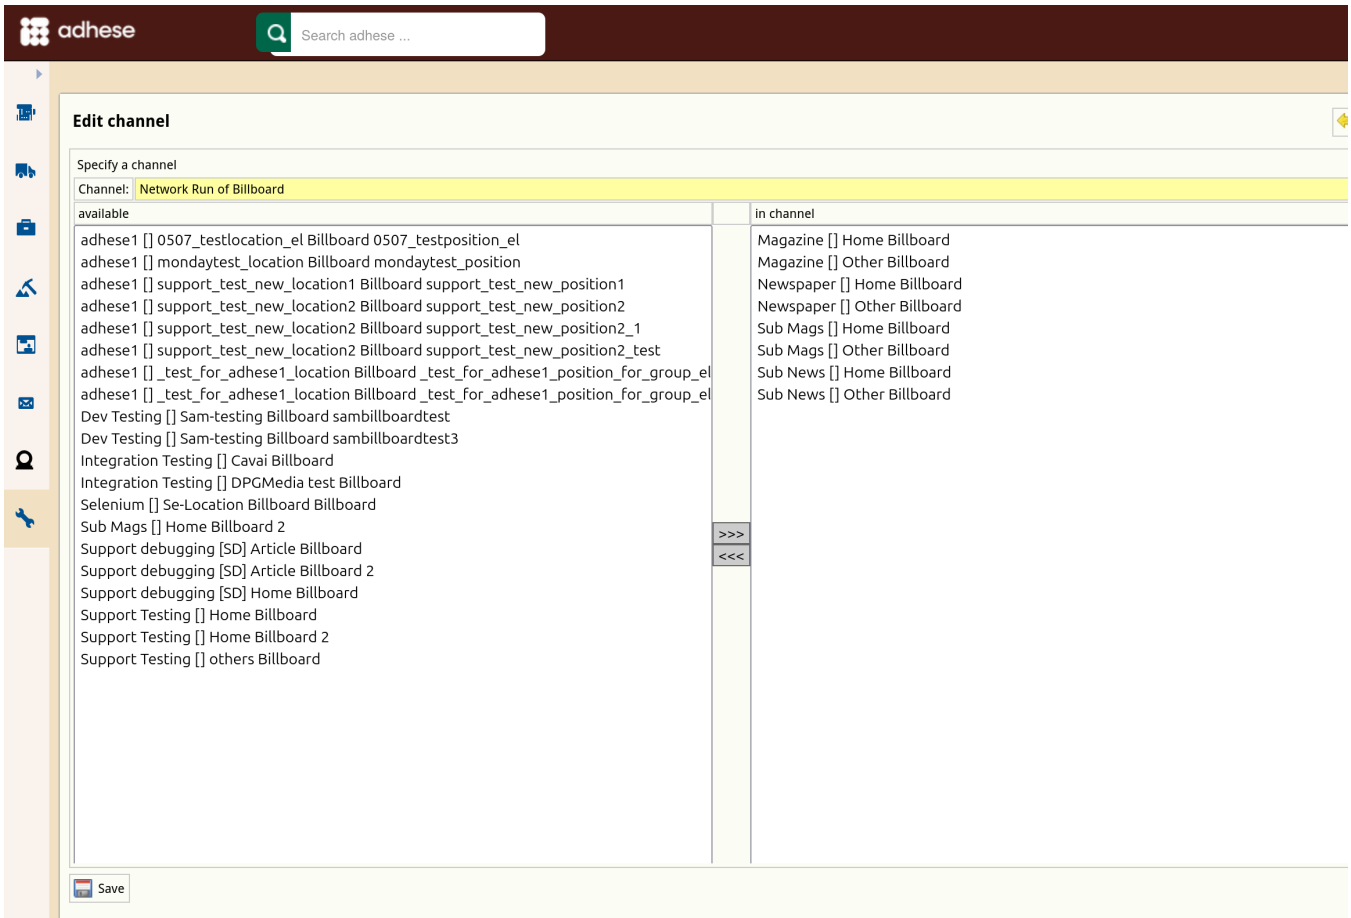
adhese

Search adhese ...

Edit channel

Specify a channel

Channel: Network Run of Billboard

| available | | in channel |
|---|---|---|
| adhese1 [] 0507_testlocation_el Billboard 0507_testposition_el | | Magazine [] Home Billboard |
| adhese1 [] mondaytest_location Billboard mondaytest_position | | Magazine [] Other Billboard |
| adhese1 [] support_test_new_location1 Billboard support_test_new_position1 | | Newspaper [] Home Billboard |
| adhese1 [] support_test_new_location2 Billboard support_test_new_position2 | | Newspaper [] Other Billboard |
| adhese1 [] support_test_new_location2 Billboard support_test_new_position2_1 | | Sub Mags [] Home Billboard |
| adhese1 [] support_test_new_location2 Billboard support_test_new_position2_test | | Sub Mags [] Other Billboard |
| adhese1 [] _test_for_adhese1_location Billboard _test_for_adhese1_position_for_group_el | | Sub News [] Home Billboard |
| adhese1 [] _test_for_adhese1_location Billboard _test_for_adhese1_position_for_group_el | | Sub News [] Other Billboard |
| Dev Testing [] Sam-testing Billboard sambillboardtest | | |
| Dev Testing [] Sam-testing Billboard sambillboardtest3 | | |
| Integration Testing [] Cavai Billboard | | |
| Integration Testing [] DPGMedia test Billboard | | |
| Selenium [] Se-Location Billboard Billboard | | |
| Sub Mags [] Home Billboard 2 | >>> | |
| Support debugging [SD] Article Billboard | <<< | |
| Support debugging [SD] Article Billboard 2 | | |
| Support debugging [SD] Home Billboard | | |
| Support Testing [] Home Billboard | | |
| Support Testing [] Home Billboard 2 | | |
| Support Testing [] others Billboard | | |

Save